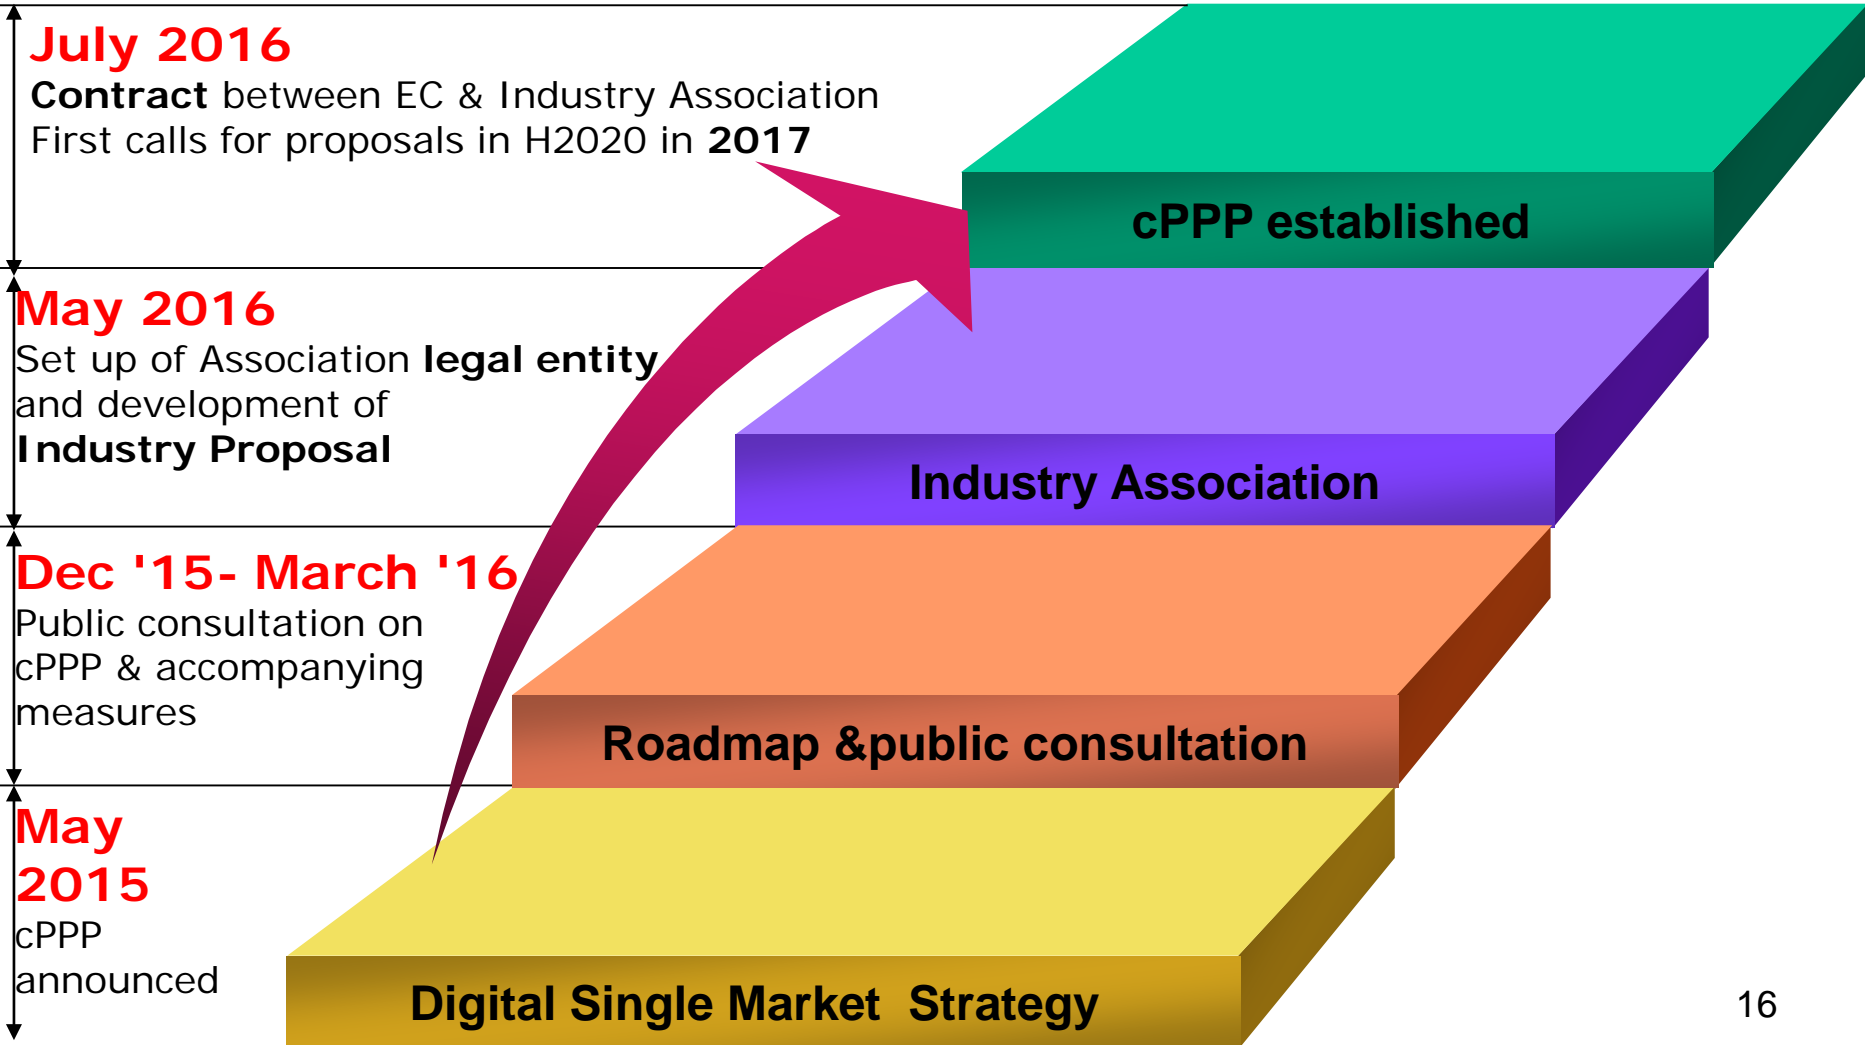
July 2016
Contract between EC & Industry Association
First calls for proposals in H2020 in 2017

cPPP established

May 2016
Set up of Association legal entity and development of Industry Proposal

Industry Association

Dec '15- March '16
Public consultation on cPPP & accompanying measures

Roadmap &public consultation

May 2015
cPPP announced

Digital Single Market Strategy

16